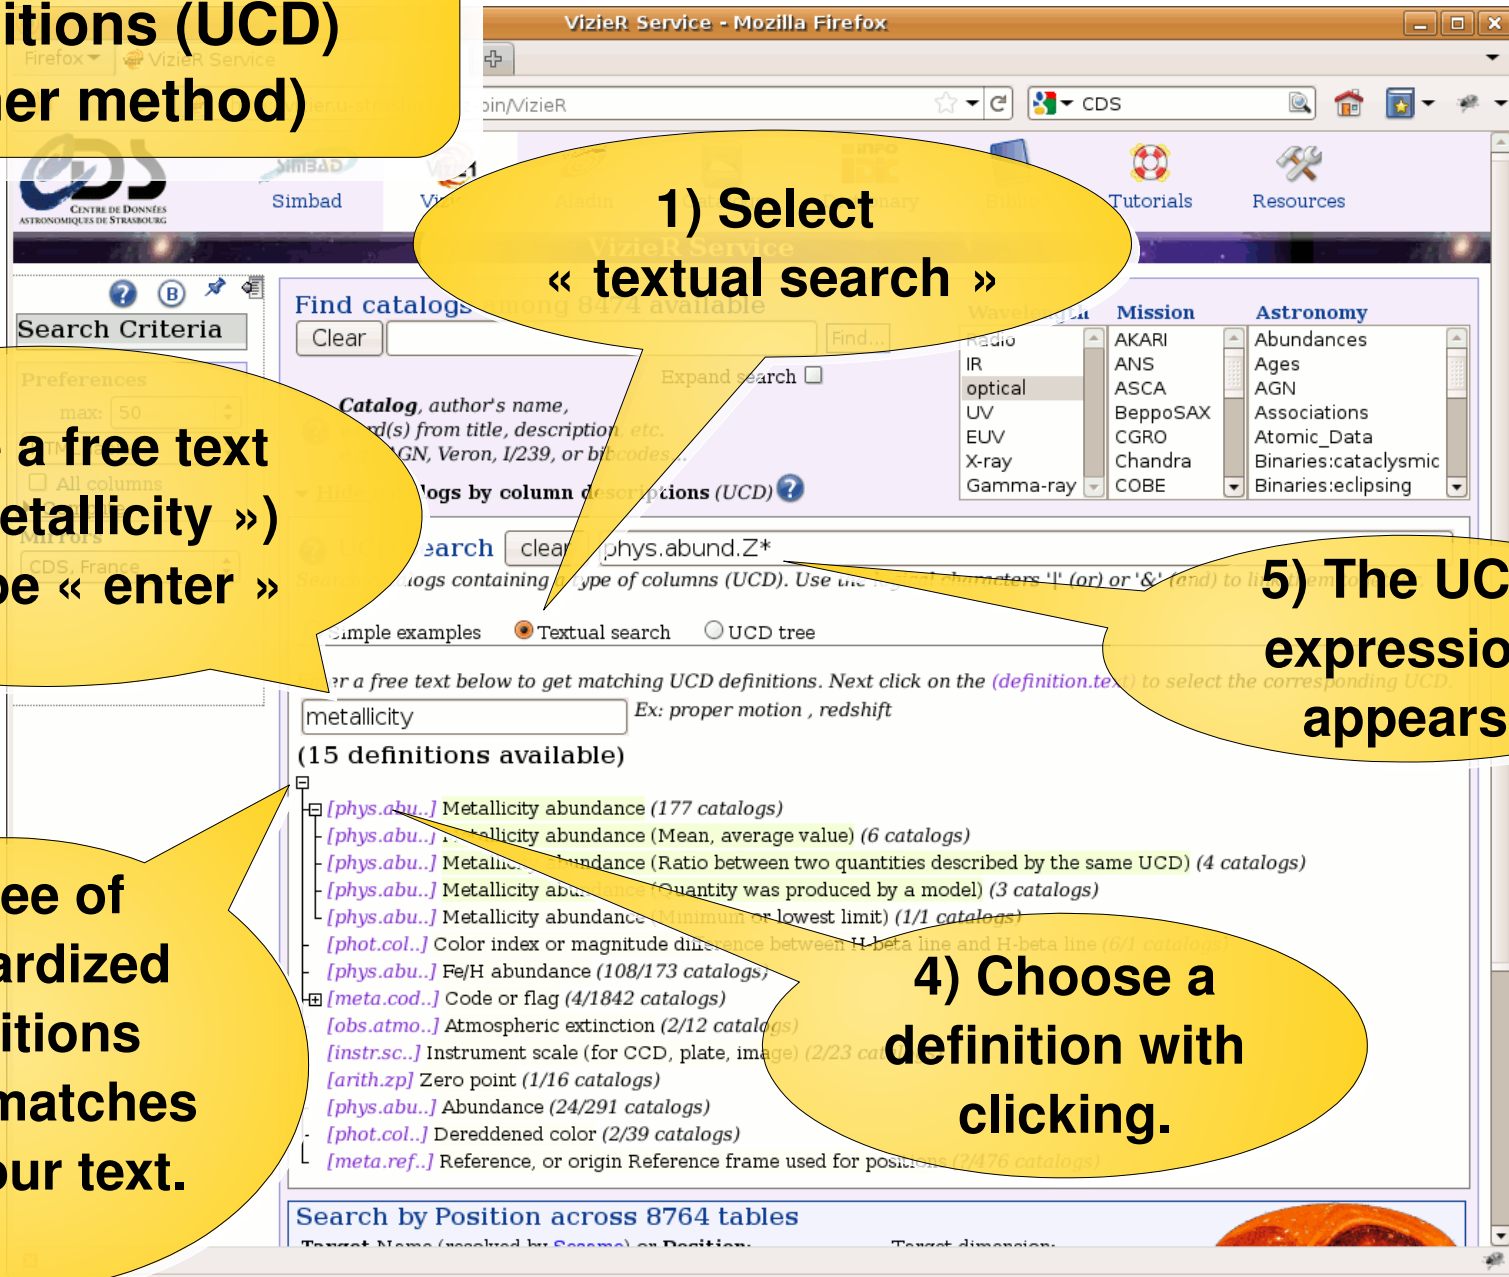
itions (UCD)
er method)

VizieR Service - Mozilla Firefox

Firefox
VizieR Service

bin/VizieR

CDS

Simbad
Tutorials
Resources

1) Select
« textual search »

Search Criteria

Preferences
max: 50

Find catalogs among 8474 available
Clear
Find...
Expand search

Catalog, author's name,
word(s) from title, description, etc.
AGN, Veron, I/239, or bibcodes...

Find catalogs by column descriptions (UCD)

Wavelength
Radio
IR
optical
UV
EUV
X-ray
Gamma-ray

Mission
AKARI
ANS
ASCA
BeppoSAX
CGRO
Chandra
COBE

Astronomy
Abundances
Ages
AGN
Associations
Atomic_Data
Binaries:cataclysmic
Binaries:eclipsing

a free text
etallicity »)
pe « enter »

All columns
Mirrors
CDS, France

Search clear phys.abund.Z*
catalogs containing a type of columns (UCD). Use the logical characters '|' (or) or '&' (and) to link elements

5) The UC
expressio
appears

Simple examples Textual search UCD tree

Enter a free text below to get matching UCD definitions. Next click on the (definition.text) to select the corresponding UCD.

metallicity
Ex: proper motion , redshift

(15 definitions available)

[phys.abu..] Metallicity abundance (177 catalogs)
[phys.abu..] Metallicity abundance (Mean, average value) (6 catalogs)
[phys.abu..] Metallicity abundance (Ratio between two quantities described by the same UCD) (4 catalogs)
[phys.abu..] Metallicity abundance (Quantity was produced by a model) (3 catalogs)
[phys.abu..] Metallicity abundance (Minimum or lowest limit) (1/1 catalogs)
[phot.col..] Color index or magnitude difference between H-beta line and H-beta line (6/1 catalogs)
[phys.abu..] Fe/H abundance (108/173 catalogs)
[meta.cod..] Code or flag (4/1842 catalogs)
[obs.atmo..] Atmospheric extinction (2/12 catalogs)
[instr.sc..] Instrument scale (for CCD, plate, image) (2/23 catalogs)
[arith.zp] Zero point (1/16 catalogs)
[phys.abu..] Abundance (24/291 catalogs)
[phot.col..] Dereddened color (2/39 catalogs)
[meta.ref..] Reference, or origin Reference frame used for positions (2/476 catalogs)

ee of
ardized
itions
matches
our text.

4) Choose a
definition with
clicking.

Search by Position across 8764 tables
Target Name (resolved by Sesame) or Position:
Target dimension: